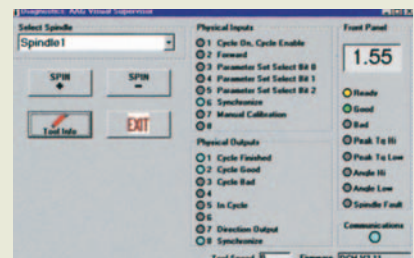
Diagnostics: Atlas Visual Supervisor

Select Spindle

Spindle1

SPIN +

SPIN -

Tool Info

EXIT

Physical Inputs

1 Cycle On, Cycle Enable
2 Forward
3 Parameter Set Select Bit 0
4 Parameter Set Select Bit 1
5 Parameter Set Select Bit 2
6 Synchronize
7 Manual Calibration
8

Physical Outputs

1 Cycle Finished
2 Cycle Good
3 Cycle Bad
4
5 In Cycle
6
7 Direction Output
8 Synchronize

Front Panel

1.55

Ready
Good
Bad
Peak Tq Hi
Peak Tq Low
Angle Hi
Angle Low
Spindle Fault

Communications

Tool Speed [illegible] Firmware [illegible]